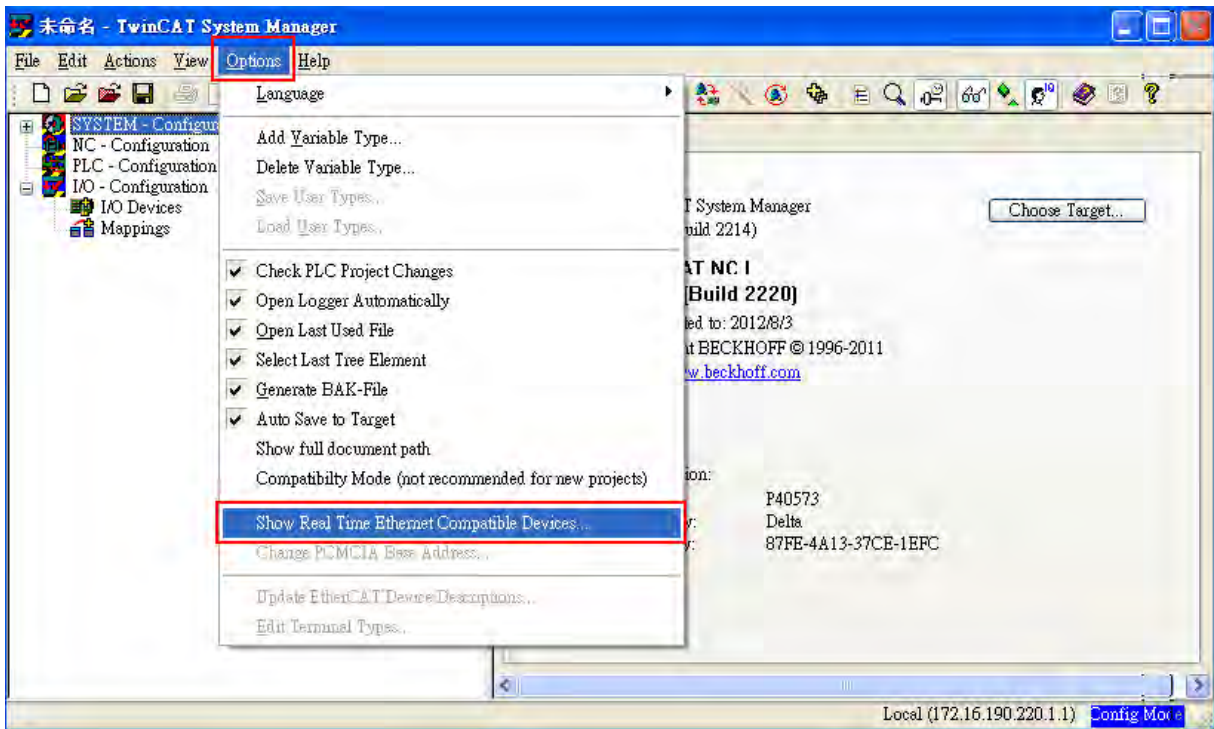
未命名 - TwinCAT System Manager

File Edit Actions View Options Help

SYSTEM - Configur
NC - Configuration
PLC - Configuration
I/O - Configuration
I/O Devices
Mappings

Language
Add Variable Type...
Delete Variable Type...
Save User Types...
Load User Types...
Check PLC Project Changes
Open Logger Automatically
Open Last Used File
Select Last Tree Element
Generate BAK-File
Auto Save to Target
Show full document path
Compatibilty Mode (not recommended for new projects)
Show Real Time Ethernet Compatible Devices...
Change PCMCIA Base Address...
Update EtherCAT Device Descriptions...
Edit Terminal Types...

T System Manager
uild 2214)

Choose Target...

AT NC I
[Build 2220]
ted to: 2012/8/3
t BECKHOFF © 1996-2011
w.beckhoff.com

ion:
P40573
y: Delta
y: 87FE-4A13-37CE-1EFC

Local (172.16.190.220.1.1) Config Mo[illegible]